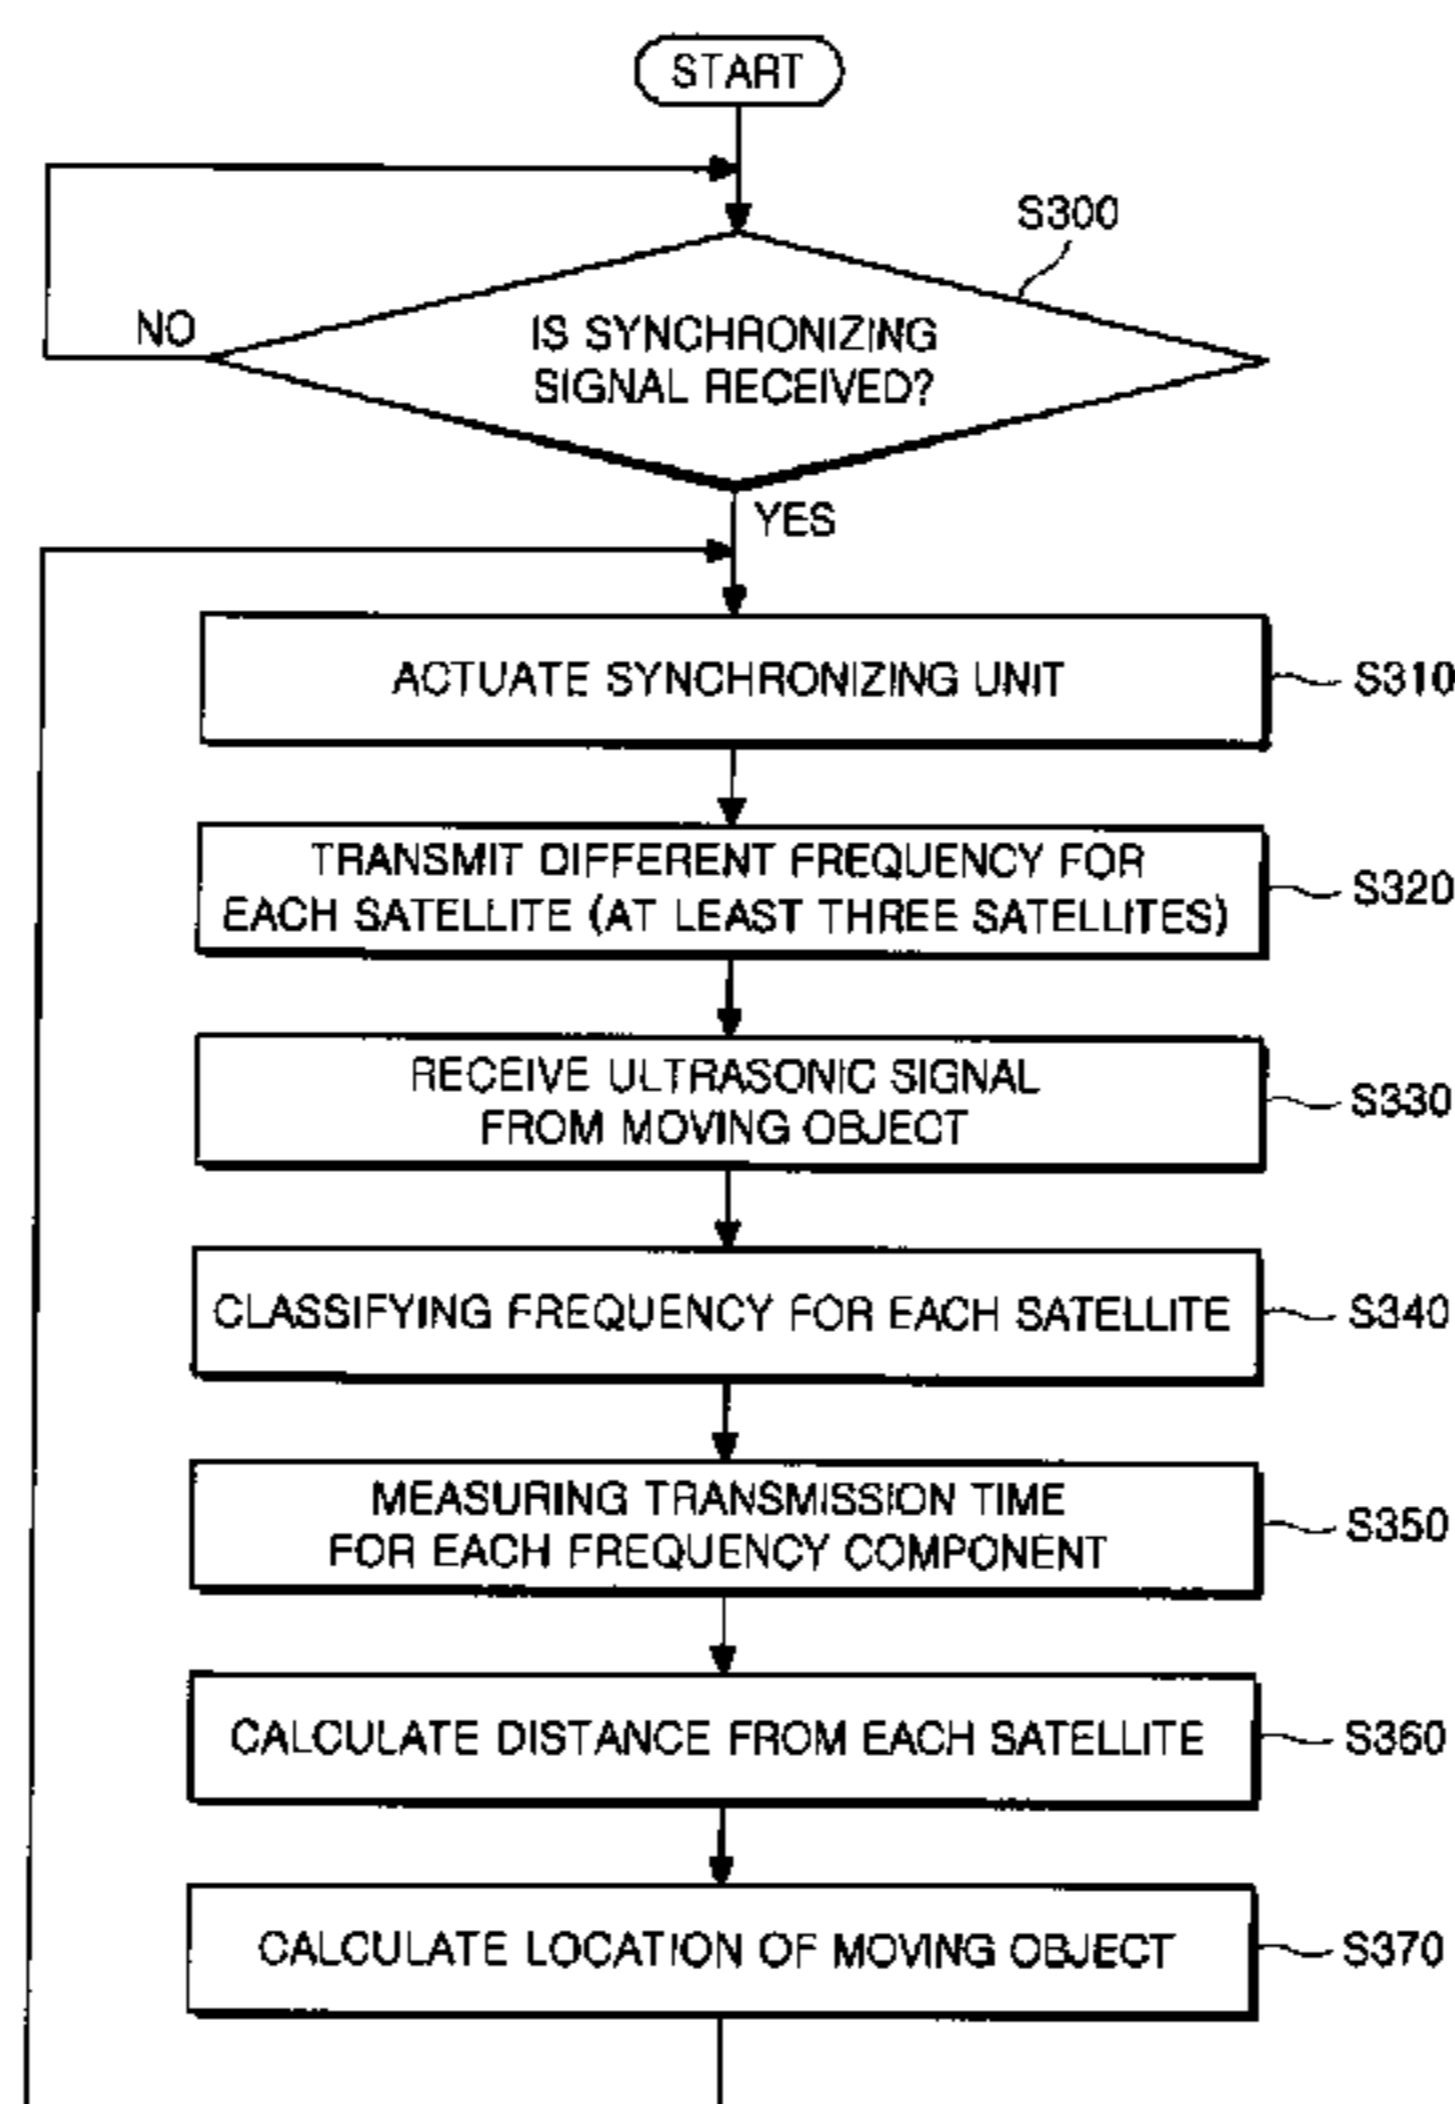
START

S300

IS SYNCHRONIZING SIGNAL RECEIVED?

NO

YES

ACTUATE SYNCHRONIZING UNIT

S310

TRANSMIT DIFFERENT FREQUENCY FOR EACH SATELLITE (AT LEAST THREE SATELLITES)

S320

RECEIVE ULTRASONIC SIGNAL FROM MOVING OBJECT

S330

CLASSIFYING FREQUENCY FOR EACH SATELLITE

S340

MEASURING TRANSMISSION TIME FOR EACH FREQUENCY COMPONENT

S350

CALCULATE DISTANCE FROM EACH SATELLITE

S360

CALCULATE LOCATION OF MOVING OBJECT

S370